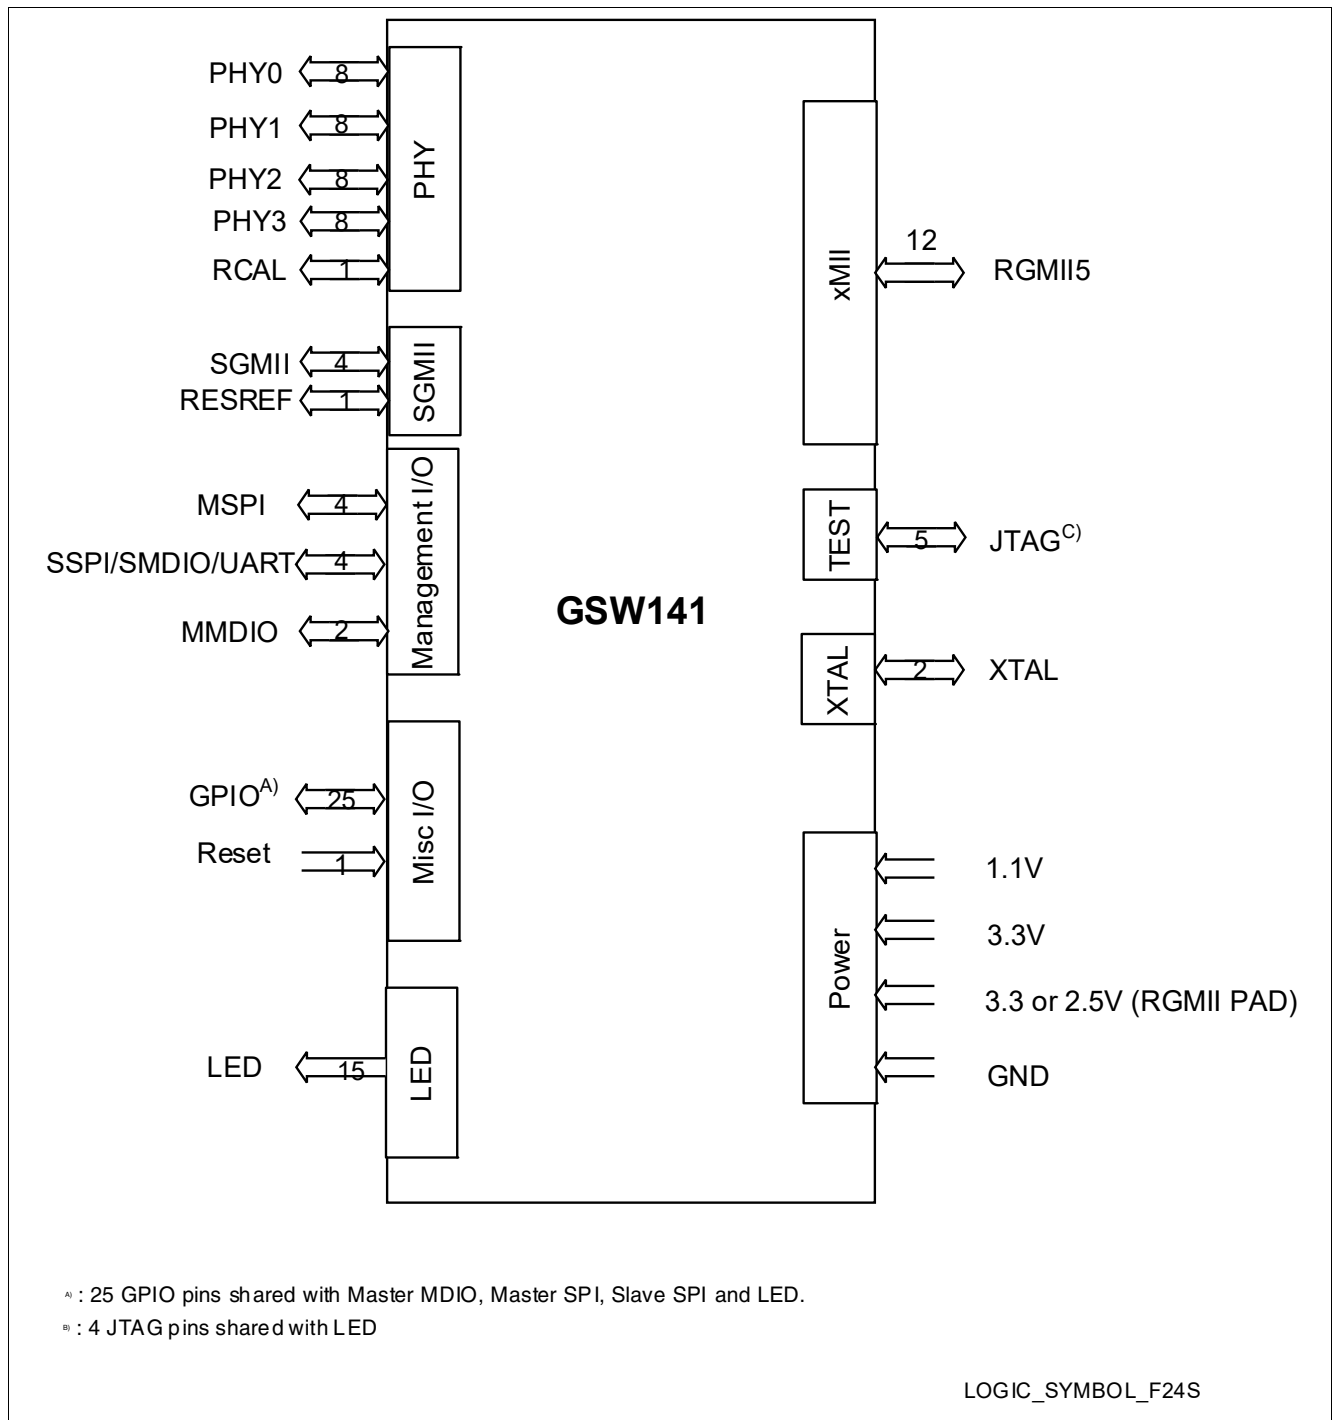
PHY0 8
PHY1 8
PHY2 8
PHY3 8
RCAL 1
PHY

SGMII 4
RESREF 1
SGMII

Management I/O
MSPI 4
SSPI/SMDIO/UART 4
MMDIO 2

Misc I/O
GPIO$^{A)}$ 25
Reset 1

LED
LED 15

GSW141

xMII
12
RGMII5

TEST
5
JTAG$^{C)}$

XTAL
2
XTAL

Power
1.1V
3.3V
3.3 or 2.5V (RGMII PAD)
GND

$^{A)}$ : 25 GPIO pins shared with Master MDIO, Master SPI, Slave SPI and LED.

$^{B)}$ : 4 JTAG pins shared with LED

LOGIC_SYMBOL_F24S